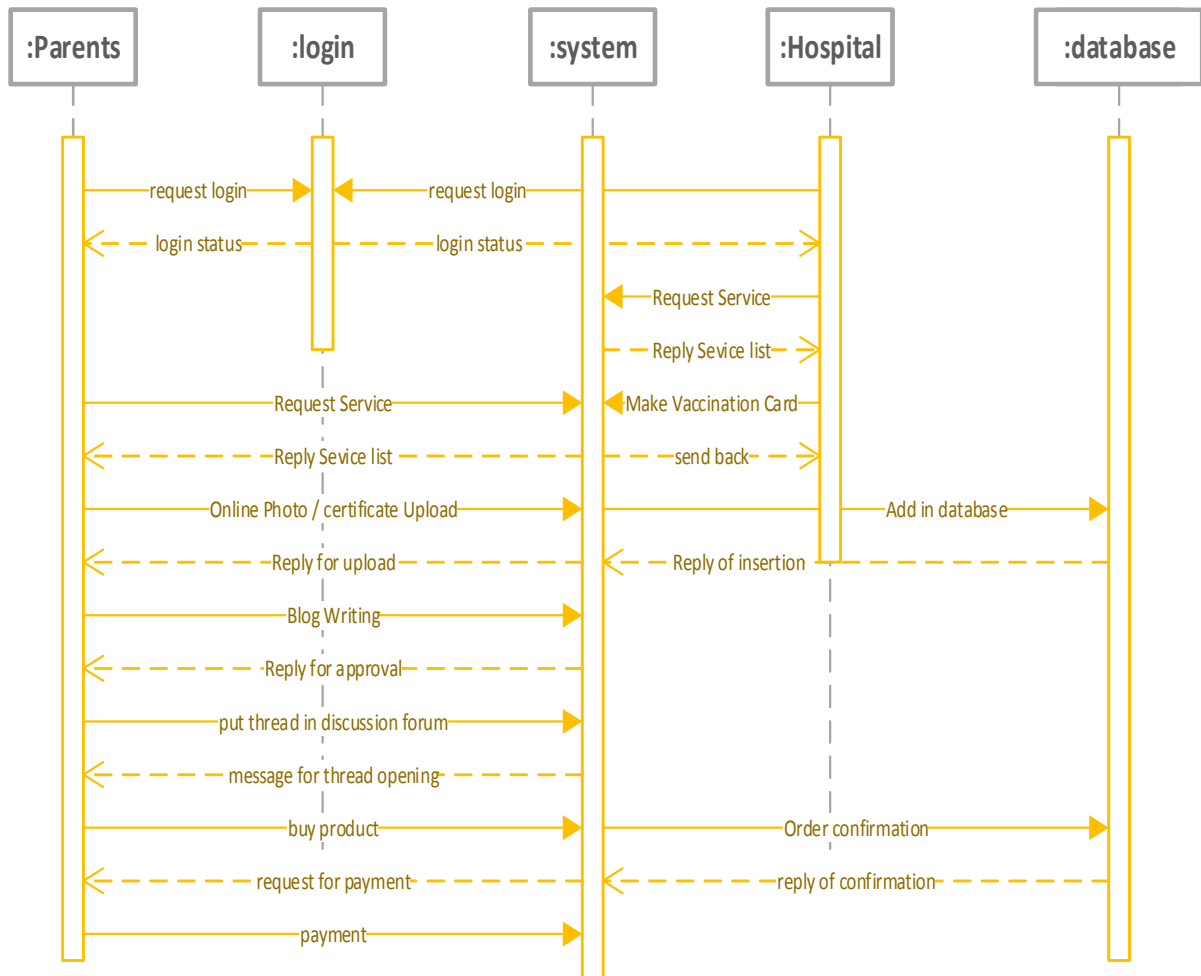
:Parents
:login
:system
:Hospital
:database

request login
request login
login status
login status
Request Service
Reply Sevice list
Request Service
Make Vaccination Card
Reply Sevice list
send back
Online Photo / certificate Upload
Add in database
Reply for upload
Reply of insertion
Blog Writing
Reply for approval
put thread in discussion forum
message for thread opening
buy product
Order confirmation
request for payment
reply of confirmation
payment